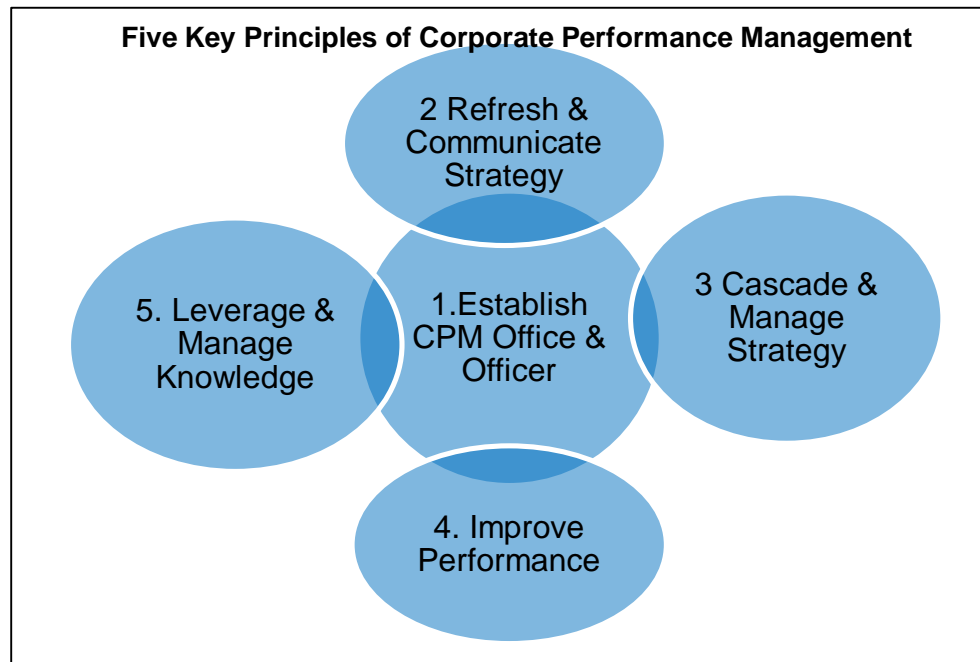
Five Key Principles of Corporate Performance Management

2 Refresh & Communicate Strategy

5. Leverage & Manage Knowledge

1.Establish CPM Office & Officer

3 Cascade & Manage Strategy

4. Improve Performance